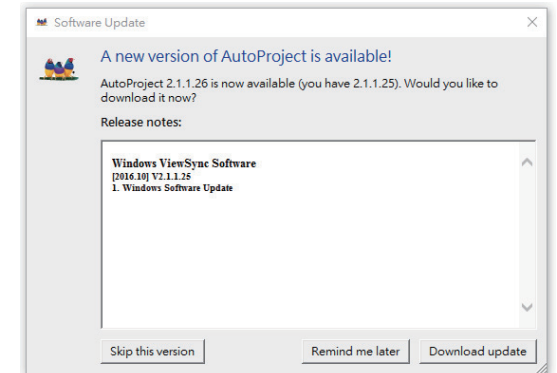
Software Update

A new version of AutoProject is available!

AutoProject 2.1.1.26 is now available (you have 2.1.1.25). Would you like to download it now?

Release notes:

Windows ViewSync Software
[2016.10] V2.1.1.25
1. Windows Software Update

Skip this version

Remind me later

Download update